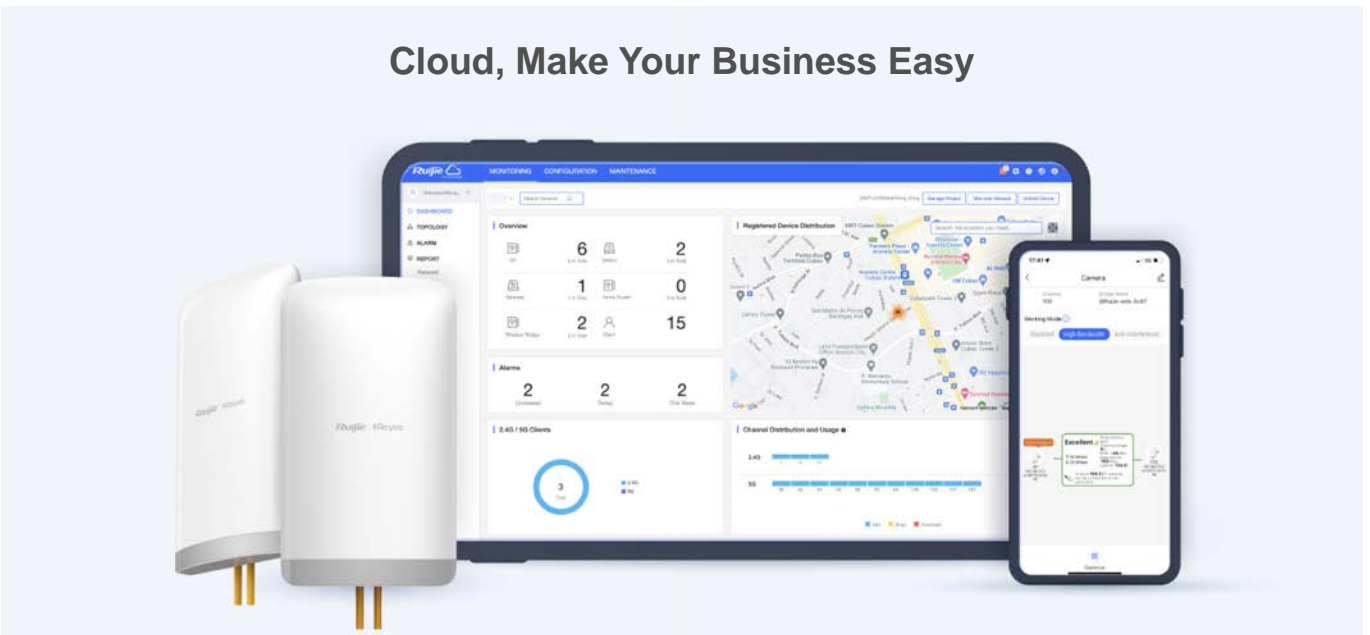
Cloud, Make Your Business Easy

Ruijie

MONITORING CONFIGURATION MAINTENANCE

DASHBOARD
TOPOLOGY
ALARM
REPORT

Overview

6

2

1

0

2

15

Alarms

2

2

2

2.4G / 5G Clients

3

Registered Device Distribution

Channel Distribution and Usage

2.4G

5G

Google

Camera

Working Mode

Excellent

Ruijie Reyee

Ruijie Reyee